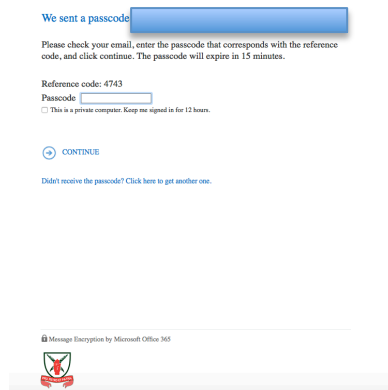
We sent a passcode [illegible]

Please check your email, enter the passcode that corresponds with the reference code, and click continue. The passcode will expire in 15 minutes.

Reference code: 4743

Passcode

This is a private computer. Keep me signed in for 12 hours.

CONTINUE

Didn't receive the passcode? Click here to get another one.

Message Encryption by Microsoft Office 365

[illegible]